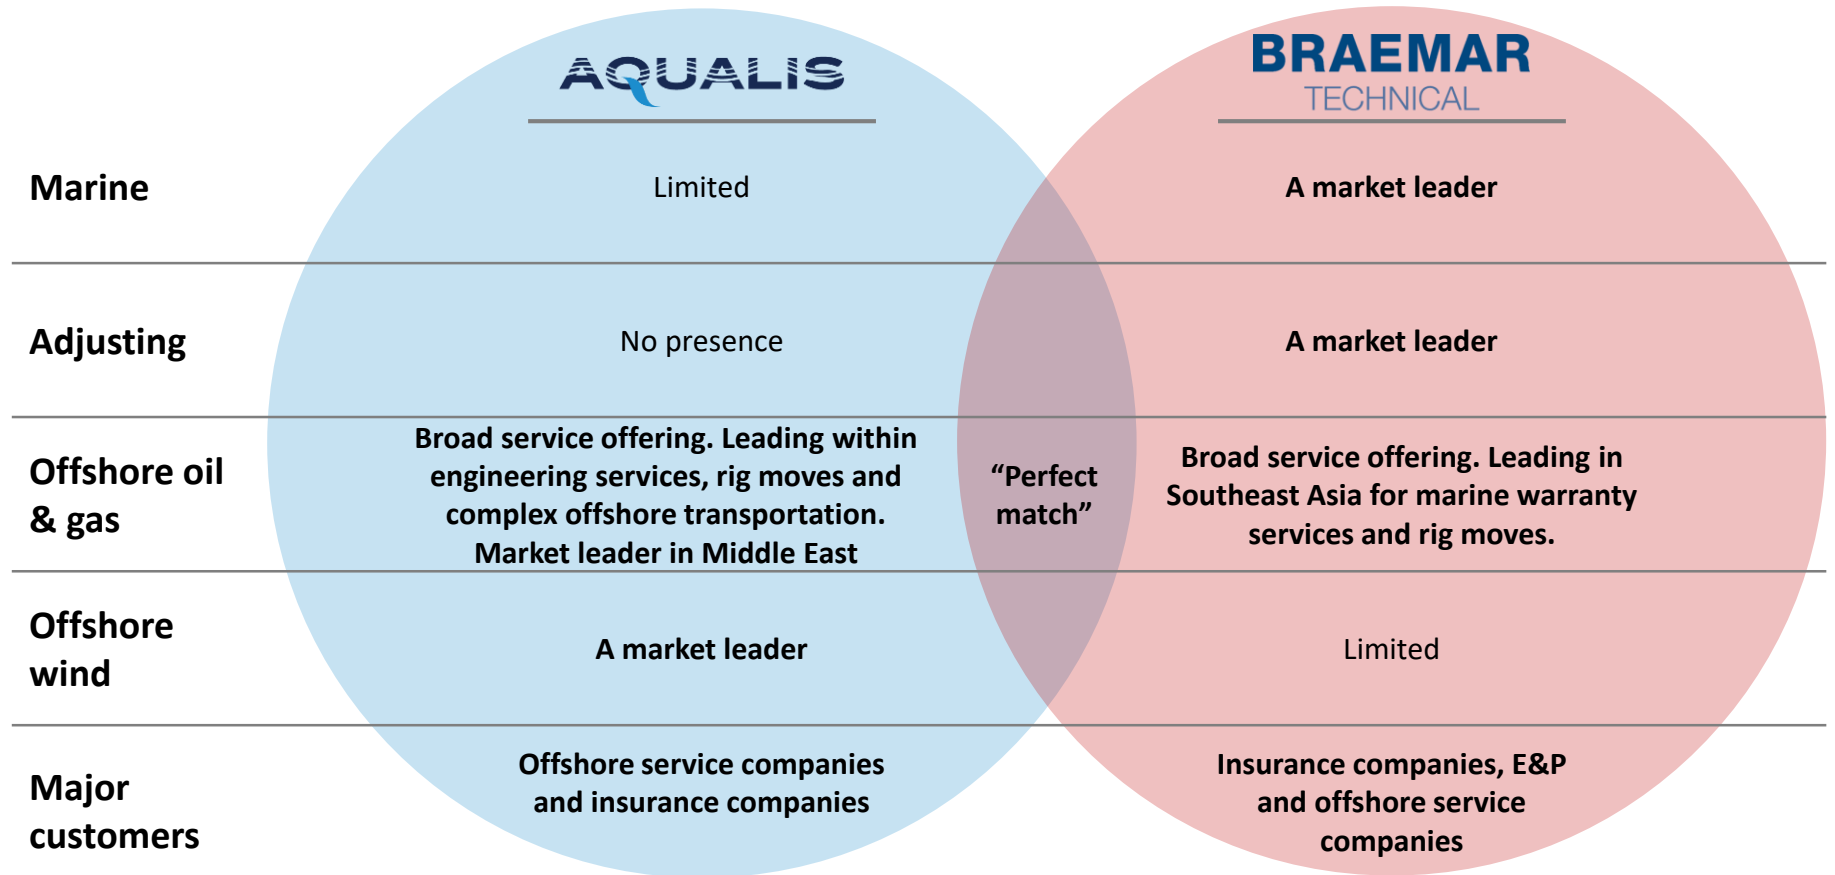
AQUALIS

BRAEMAR
TECHNICAL

|  | AQUALIS |  | BRAEMAR TECHNICAL |
|---|---|---|---|
| Marine | Limited |  | A market leader |
| Adjusting | No presence |  | A market leader |
| Offshore oil & gas | Broad service offering. Leading within engineering services, rig moves and complex offshore transportation. Market leader in Middle East | “Perfect match” | Broad service offering. Leading in Southeast Asia for marine warranty services and rig moves. |
| Offshore wind | A market leader |  | Limited |
| Major customers | Offshore service companies and insurance companies |  | Insurance companies, E&P and offshore service companies |